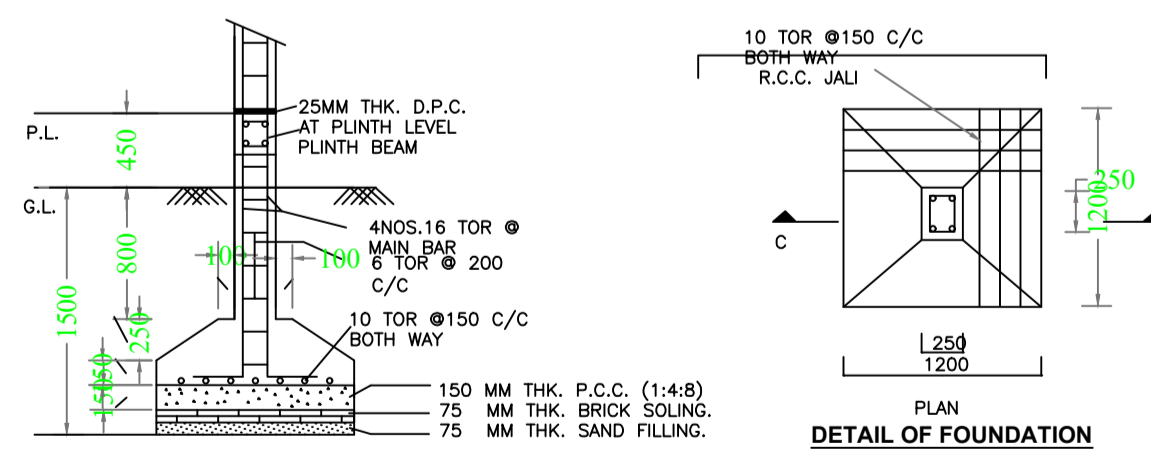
P.L.

450

G.L.

800

1500

250

150
50

100

100

25MM THK. D.P.C. AT PLINTH LEVEL PLINTH BEAM

4NOS.16 TOR @ MAIN BAR

6 TOR @ 200 C/C

10 TOR @150 C/C BOTH WAY

150 MM THK. P.C.C. (1:4:8)
75 MM THK. BRICK SOLING.
75 MM THK. SAND FILLING.

10 TOR @150 C/C BOTH WAY
R.C.C. JALI

C

250

1200

250
1200

PLAN
DETAIL OF FOUNDATION